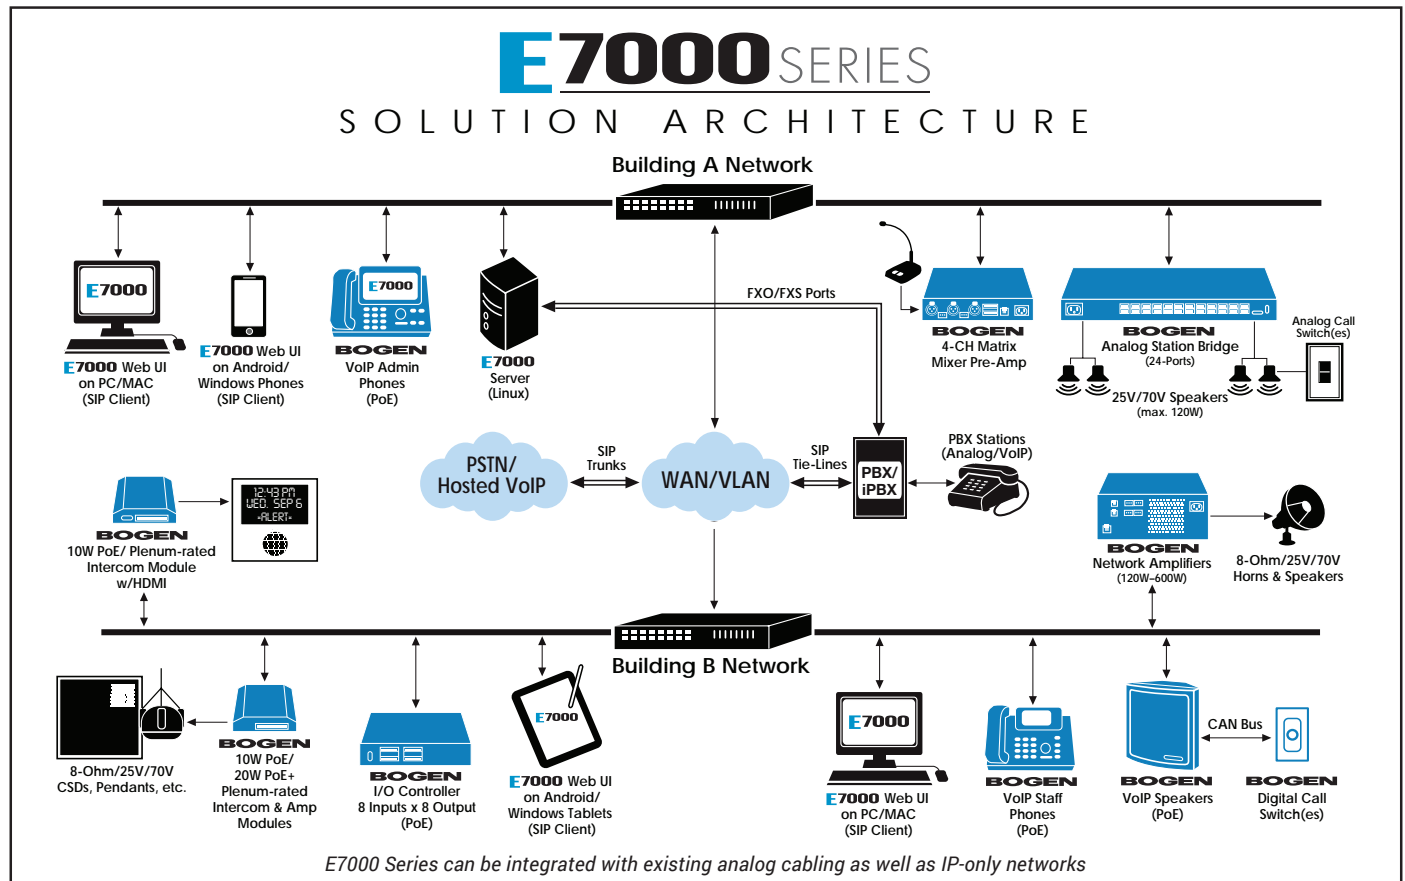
E7000 SERIES
SOLUTION ARCHITECTURE

Building A Network

E7000

E7000 Web UI on PC/MAC (SIP Client)

E7000 Web UI on Android/ Windows Phones (SIP Client)

E7000
BOGEN
VoIP Admin Phones (PoE)

E7000 Server (Linux)

FXO/FXS Ports

BOGEN
4-CH Matrix Mixer Pre-Amp

BOGEN
Analog Station Bridge (24-Ports)

Analog Call Switch(es)

25V/70V Speakers (max. 120W)

12:43 PM
WED. SEP 6
-ALERT-

BOGEN
10W PoE/ Plenum-rated Intercom Module w/HDMI

PSTN/ Hosted VoIP

SIP Trunks

WAN/VLAN

SIP Tie-Lines

PBX/ iPBX

PBX Stations (Analog/VoIP)

BOGEN
Network Amplifiers (120W–600W)

8-Ohm/25V/70V Horns & Speakers

Building B Network

8-Ohm/25V/70V CSDs, Pendants, etc.

BOGEN
10W PoE/ 20W PoE+ Plenum-rated Intercom & Amp Modules

BOGEN
I/O Controller 8 Inputs x 8 Output (PoE)

E7000

E7000 Web UI on Android/ Windows Tablets (SIP Client)

E7000

E7000 Web UI on PC/MAC (SIP Client)

BOGEN
VoIP Staff Phones (PoE)

BOGEN
VoIP Speakers (PoE)

CAN Bus

BOGEN
Digital Call Switch(es)

E7000 Series can be integrated with existing analog cabling as well as IP-only networks